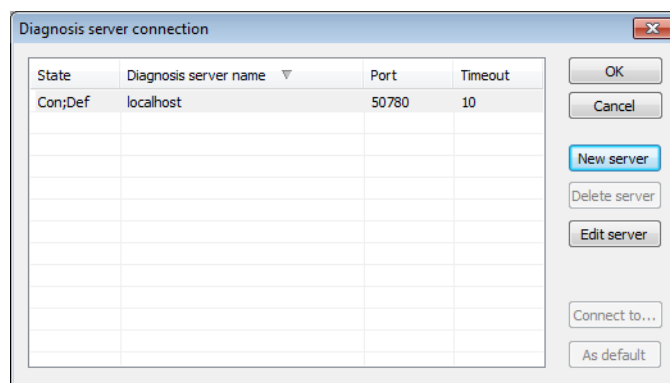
Diagnosis server connection

| State | Diagnosis server name | Port | Timeout |
|---|---|---|---|
| Con;Def | localhost | 50780 | 10 |

OK
Cancel
New server
Delete server
Edit server
Connect to...
As default